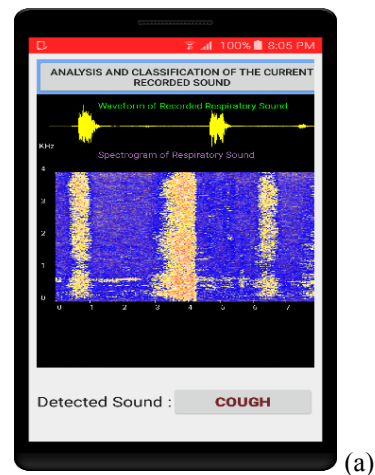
100% 8:05 PM

ANALYSIS AND CLASSIFICATION OF THE CURRENT RECORDED SOUND

Waveform of Recorded Respiratory Sound

KHz

Spectrogram of Respiratory Sound

4
3
2
1
0

0 1 2 3 4 5 6 7

Detected Sound :

COUGH

(a)